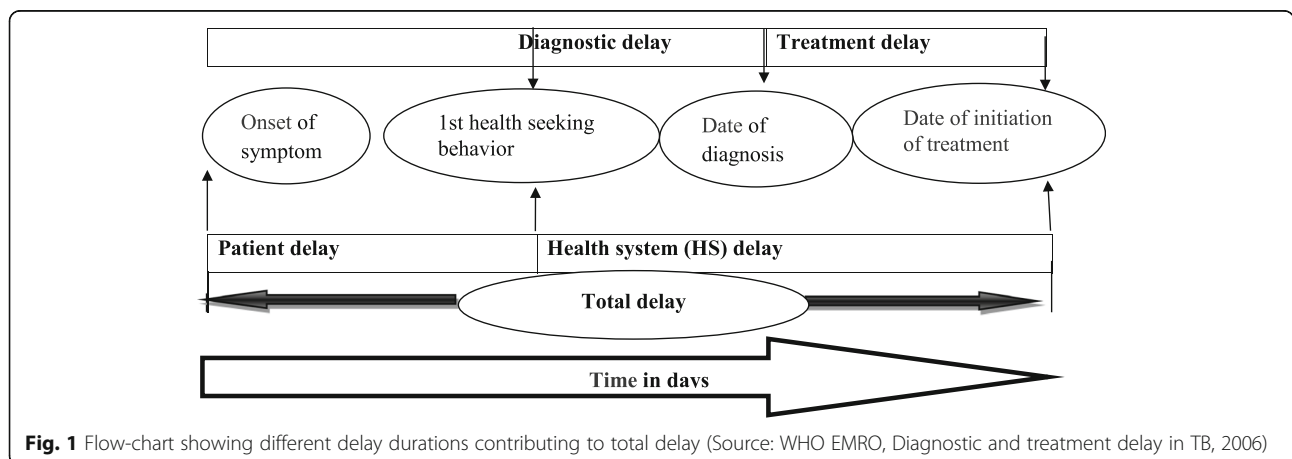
Diagnostic delay

Treatment delay

Onset of symptom

1st health seeking behavior

Date of diagnosis

Date of initiation of treatment

Patient delay

Health system (HS) delay

Total delay

Time in days

**Fig. 1** Flow-chart showing different delay durations contributing to total delay (Source: WHO EMRO, Diagnostic and treatment delay in TB, 2006)